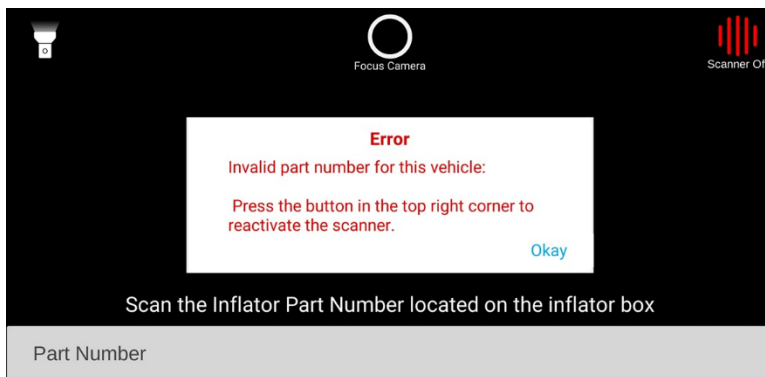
Focus Camera

Scanner Of

Error

Invalid part number for this vehicle:

Press the button in the top right corner to reactivate the scanner.

Okay

Scan the Inflator Part Number located on the inflator box

Part Number